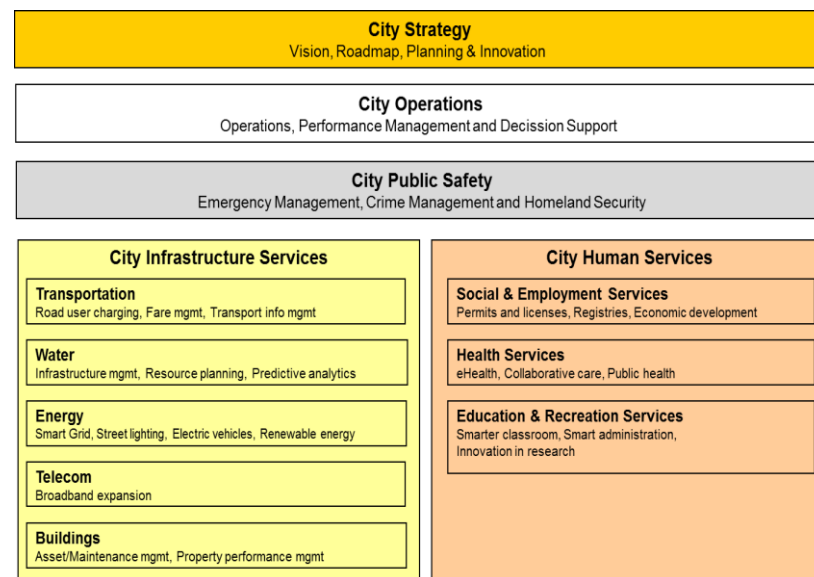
City Strategy
Vision, Roadmap, Planning & Innovation

City Operations
Operations, Performance Management and Decission Support

City Public Safety
Emergency Management, Crime Management and Homeland Security

City Infrastructure Services

Transportation
Road user charging, Fare mgmt, Transport info mgmt

Water
Infrastructure mgmt, Resource planning, Predictive analytics

Energy
Smart Grid, Street lighting, Electric vehicles, Renewable energy

Telecom
Broadband expansion

Buildings
Asset/Maintenance mgmt, Property performance mgmt

City Human Services

Social & Employment Services
Permits and licenses, Registries, Economic development

Health Services
eHealth, Collaborative care, Public health

Education & Recreation Services
Smarter classroom, Smart administration, Innovation in research